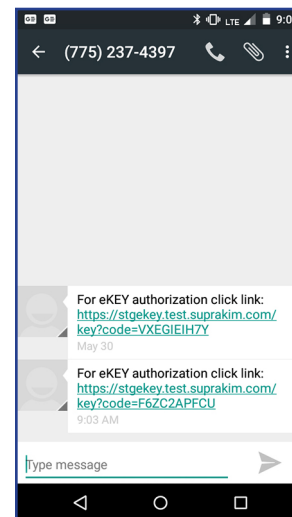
GB GB LTE 9:0

(775) 237-4397

For eKEY authorization click link: https://stgekey.test.suprakim.com/key?code=VXEGIEIH7Y
May 30

For eKEY authorization click link: https://stgekey.test.suprakim.com/key?code=F6ZC2APFCU
9:03 AM

Type message